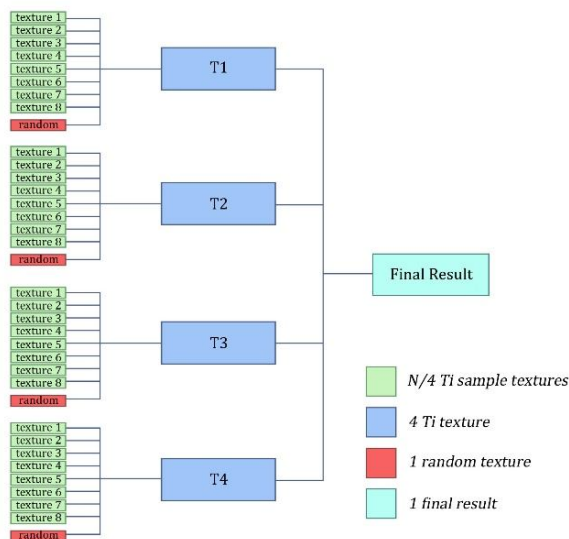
texture 1
texture 2
texture 3
texture 4
texture 5
texture 6
texture 7
texture 8
random

T1

texture 1
texture 2
texture 3
texture 4
texture 5
texture 6
texture 7
texture 8
random

T2

texture 1
texture 2
texture 3
texture 4
texture 5
texture 6
texture 7
texture 8
random

T3

texture 1
texture 2
texture 3
texture 4
texture 5
texture 6
texture 7
texture 8
random

T4

Final Result

N/4 Ti sample textures

4 Ti texture

1 random texture

1 final result